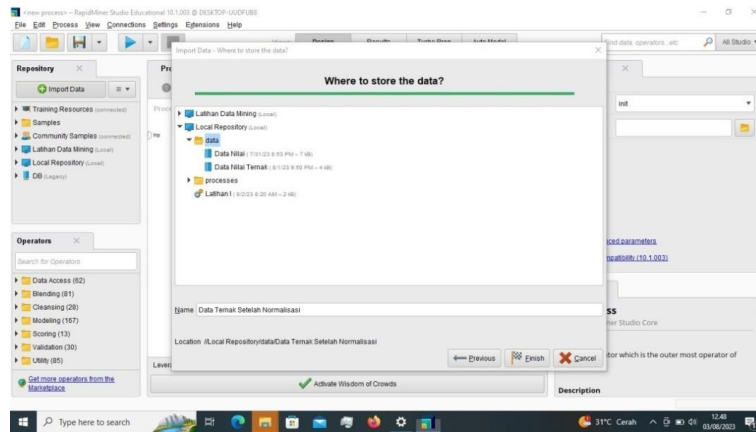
<new process> – RapidMiner Studio Educational 10.1.003 @ DESKTOP-UUDFUB8

File Edit Process View Connections Settings Extensions Help

Design Results Turbo Prep Auto Model

Find data, operators...etc

All Studio

Repository

Import Data

Training Resources (connected)

Samples

Community Samples (connected)

Latihan Data Mining (Local)

Local Repository (Local)

DB (Legacy)

Operators

Search for Operators

Data Access (62)

Blending (81)

Cleansing (28)

Modeling (167)

Scoring (13)

Validation (30)

Utility (85)

Get more operators from the Marketplace

Import Data - Where to store the data?

Where to store the data?

Latihan Data Mining (Local)

Local Repository (Local)

data

Data Nilai (7/31/23 8:53 PM – 7 kB)

Data Nilai Temail (8/1/23 8:59 PM – 4 kB)

processes

Latihan I (8/2/23 8:20 AM – 2 kB)

Name Data Ternak Setelah Normalisasi

Location //Local Repository/data/Data Ternak Setelah Normalisasi

Previous

Finish

Cancel

Activate Wisdom of Crowds

init

nced parameters

mpatibility (10.1.003)

ss

her Studio Core

itor which is the outer most operator of

Description

Type here to search

31°C Cerah

12.48
03/08/2023